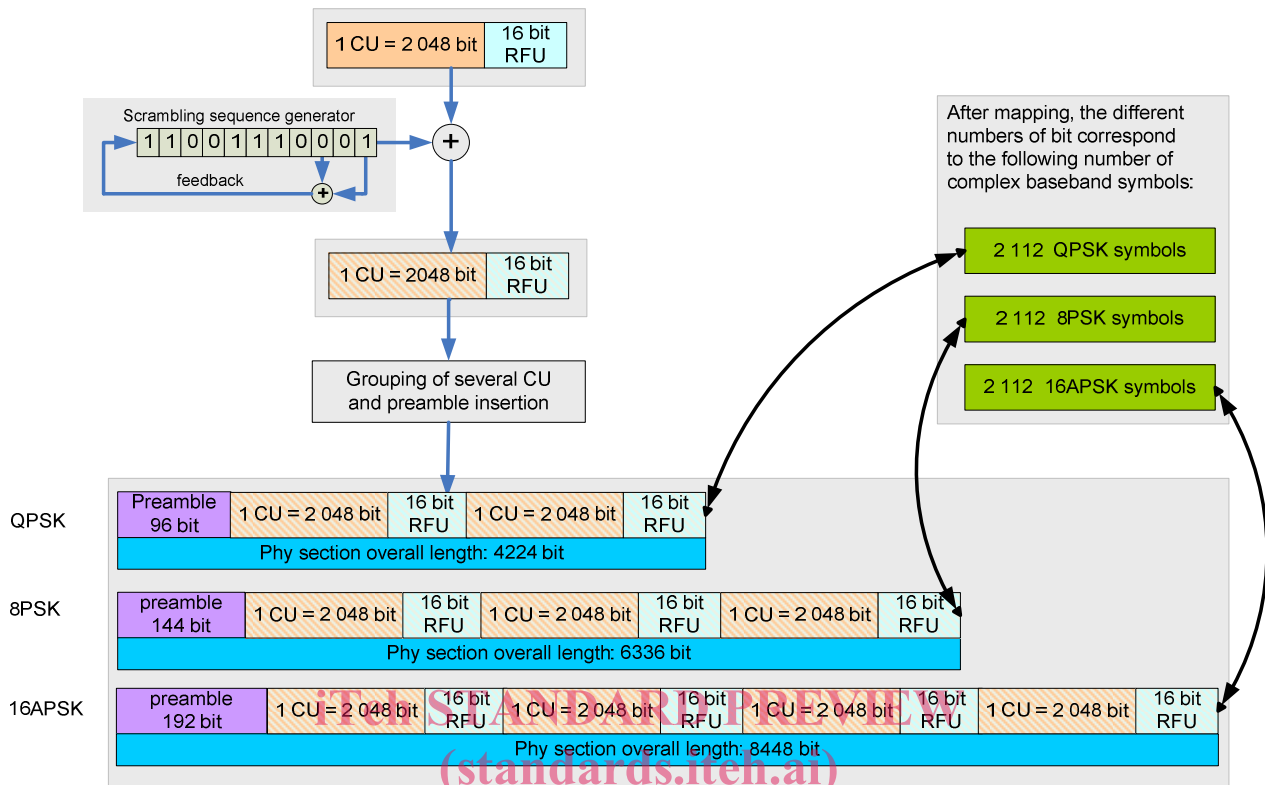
1 CU = 2 048 bit | 16 bit RFU

Scrambling sequence generator
1 1 0 0 1 1 1 0 0 0 1
feedback
+
+

1 CU = 2048 bit | 16 bit RFU

Grouping of several CU and preamble insertion

After mapping, the different numbers of bit correspond to the following number of complex baseband symbols:

2 112 QPSK symbols
2 112 8PSK symbols
2 112 16APSK symbols

QPSK
Preamble 96 bit | 1 CU = 2 048 bit | 16 bit RFU | 1 CU = 2 048 bit | 16 bit RFU
Phy section overall length: 4224 bit

8PSK
preamble 144 bit | 1 CU = 2 048 bit | 16 bit RFU | 1 CU = 2 048 bit | 16 bit RFU | 1 CU = 2 048 bit | 16 bit RFU
Phy section overall length: 6336 bit

16APSK
preamble 192 bit | 1 CU = 2 048 bit | 16 bit RFU | 1 CU = 2 048 bit | 16 bit RFU | 1 CU = 2 048 bit | 16 bit RFU | 1 CU = 2 048 bit | 16 bit RFU
Phy section overall length: 8448 bit

iTeh STANDARD PREVIEW
(standards.iteh.ai)